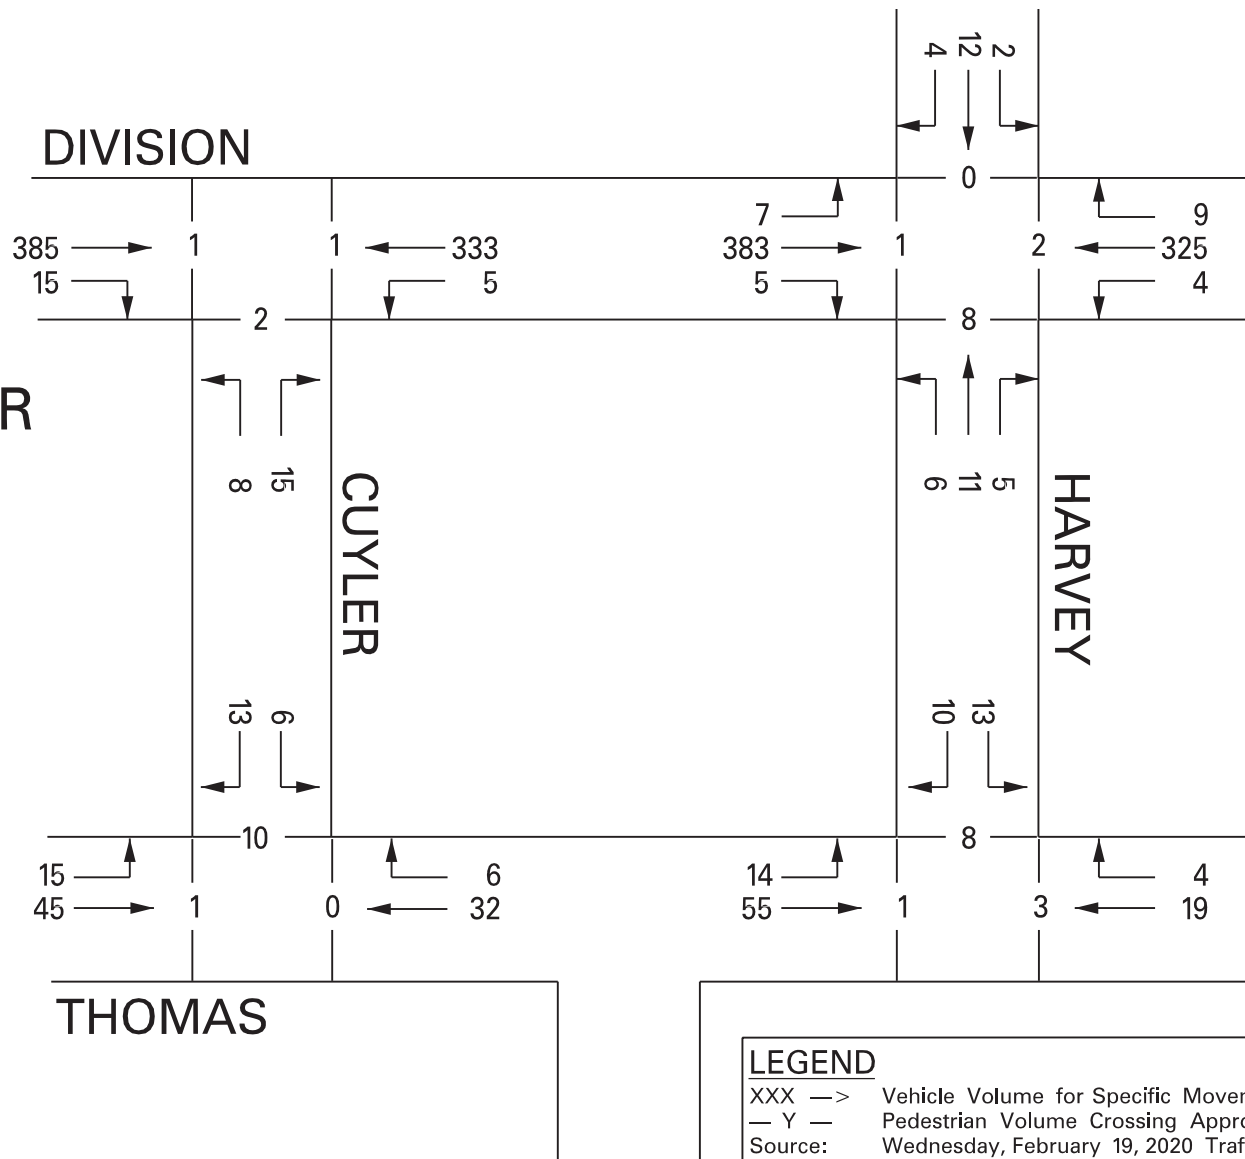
4 12 2

DIVISION

0

7 9

385 1 1 333 383 1 2 325

15 5 5 4

2 8

R

8 15 6 11 5

CUYLER

HARVEY

13 6 10 13

10 8

15 6 14 4

45 1 0 32 55 1 3 19

THOMAS

LEGEND

XXX —> Vehicle Volume for Specific Mover

— Y — Pedestrian Volume Crossing Appro

Source: Wednesday, February 19, 2020 Traf